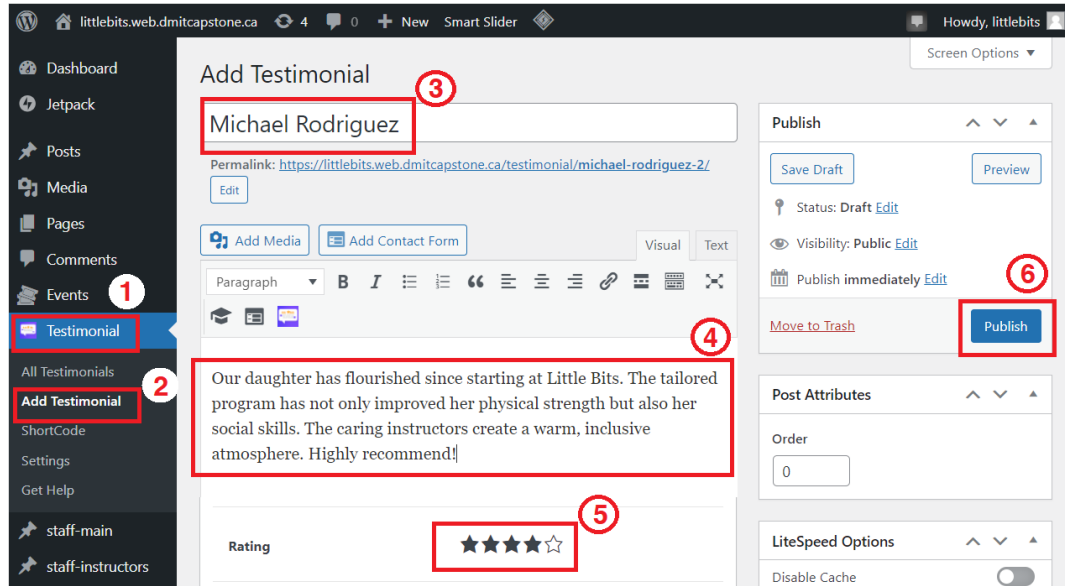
littlebits.web.dmitcapstone.ca 4 0 + New Smart Slider Howdy, littlebits

Screen Options ▼

Dashboard
Jetpack
Posts
Media
Pages
Comments
Events
Testimonial
All Testimonials
Add Testimonial
ShortCode
Settings
Get Help
staff-main
staff-instructors

Add Testimonial

3

Michael Rodriguez

Permalink: https://littlebits.web.dmitcapstone.ca/testimonial/michael-rodriguez-2/

Edit

Add Media Add Contact Form Visual Text

Paragraph

1
2
4

Our daughter has flourished since starting at Little Bits. The tailored program has not only improved her physical strength but also her social skills. The caring instructors create a warm, inclusive atmosphere. Highly recommend!

5

Rating ★★★★☆

Publish

Save Draft Preview

Status: Draft Edit

Visibility: Public Edit

Publish immediately Edit

6

Move to Trash Publish

Post Attributes

Order

0

LiteSpeed Options

Disable Cache